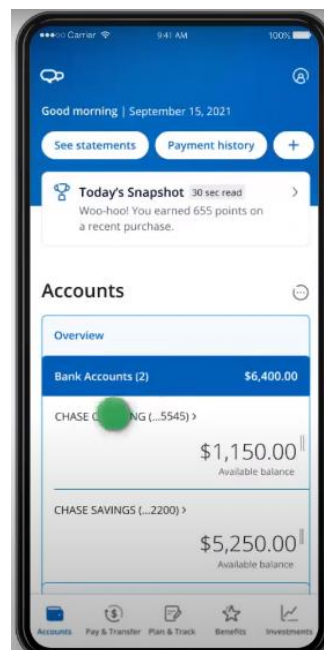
Carrier 9:41 AM 100%

Good morning | September 15, 2021

See statements

Payment history

+

Today's Snapshot 30 sec read

Woo-hoo! You earned 655 points on a recent purchase.

>

Accounts

Overview

Bank Accounts (2) $6,400.00

CHASE C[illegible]NG (...5545) >

$1,150.00

Available balance

CHASE SAVINGS (...2200) >

$5,250.00

Available balance

Accounts

Pay & Transfer

Plan & Track

Benefits

Investments